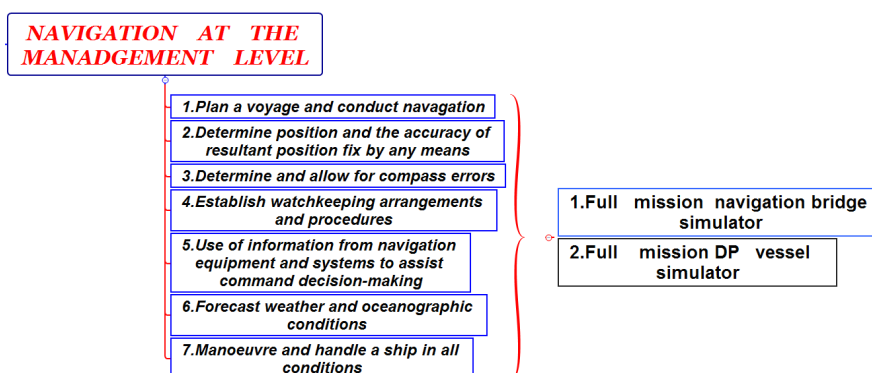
NAVIGATION AT THE MANADGEMENT LEVEL

1.Plan a voyage and conduct navagation

2.Determine position and the accuracy of resultant position fix by any means

3.Determine and allow for compass errors

4.Establish watchkeeping arrangements and procedures

5.Use of information from navigation equipment and systems to assist command decision-making

6.Forecast weather and oceanographic conditions

7.Manoeuvre and handle a ship in all conditions

1.Full mission navigation bridge simulator

2.Full mission DP vessel simulator